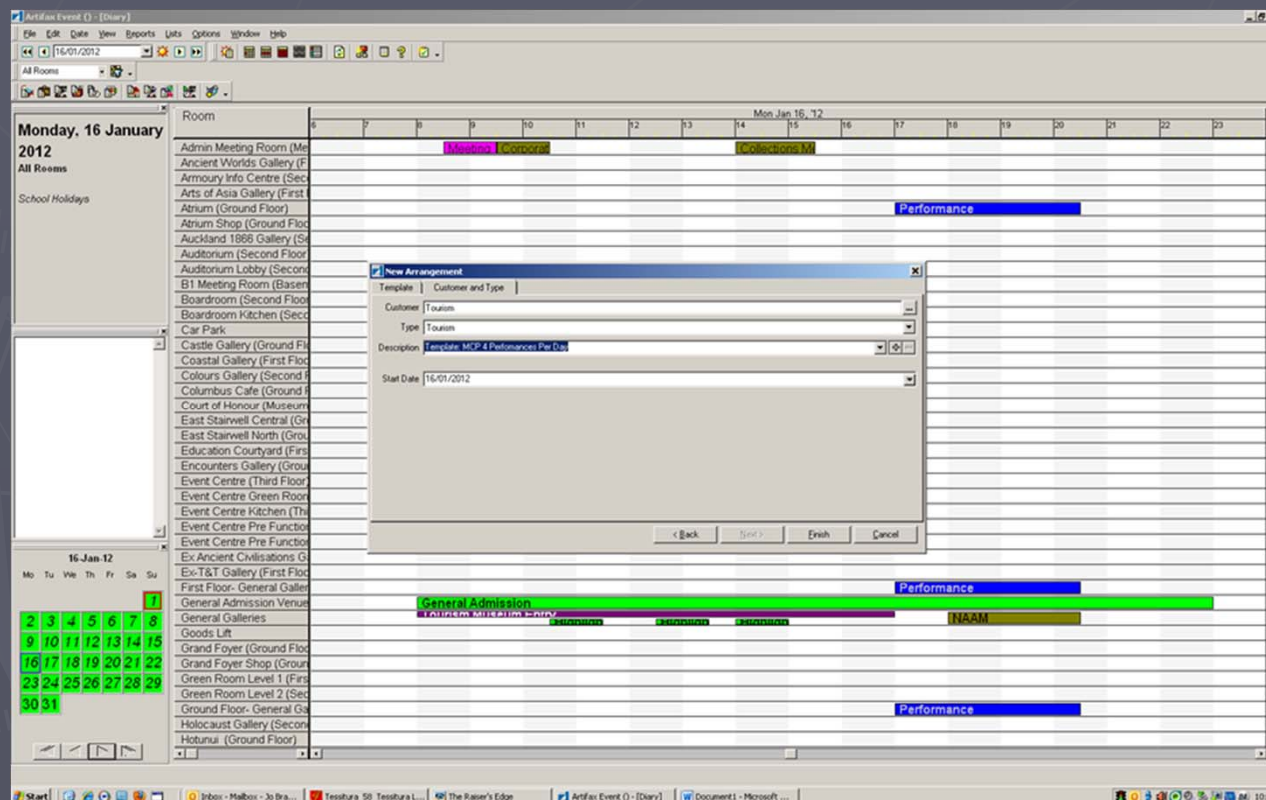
Artifax Event () - [Diary]

File Edit Date View Reports Lists Options Window Help

16/01/2012

All Rooms

Monday, 16 January 2012
All Rooms

School Holidays

16-Jan-12

| Mo | Tu | We | Th | Fr | Sa | Su |
|---|---|---|---|---|---|---|
| | | | | | | 1 |
| 2 | 3 | 4 | 5 | 6 | 7 | 8 |
| 9 | 10 | 11 | 12 | 13 | 14 | 15 |
| 16 | 17 | 18 | 19 | 20 | 21 | 22 |
| 23 | 24 | 25 | 26 | 27 | 28 | 29 |
| 30 | 31 | | | | | |

Room

Admin Meeting Room (Me
Ancient Worlds Gallery (F
Armoury Info Centre (Sec
Arts of Asia Gallery (First
Atrium (Ground Floor)
Atrium Shop (Ground Floo
Auckland 1866 Gallery (Se
Auditorium (Second Floor
Auditorium Lobby (Secon
B1 Meeting Room (Basem
Boardroom (Second Floor
Boardroom Kitchen (Seco
Car Park
Castle Gallery (Ground Fl
Coastal Gallery (First Floo
Colours Gallery (Second F
Columbus Cafe (Ground F
Court of Honour (Museum
East Stairwell Central (Gr
East Stairwell North (Grou
Education Courtyard (Firs
Encounters Gallery (Grou
Event Centre (Third Floor)
Event Centre Green Room
Event Centre Kitchen (Thi
Event Centre Pre Functio
Event Centre Pre Functio
Ex Ancient Civilisations G
Ex-T&T Gallery (First Floo
First Floor- General Galler
General Admission Venue
General Galleries
Goods Lift
Grand Foyer (Ground Floo
Grand Foyer Shop (Groun
Green Room Level 1 (Firs
Green Room Level 2 (Sec
Ground Floor- General Ga
Holocaust Gallery (Secon
Hotunui (Ground Floor)

Mon Jan 16, '12
6 7 8 9 10 11 12 13 14 15 16 17 18 19 20 21 22 23

Meeting Corporat Collections M
Performance
Performance
General Admission
Tourism Museum Entry
NAAM
Performance

New Arrangement
Template Customer and Type
Customer Tourism
Type Tourism
Description Template: MCP 4 Perfomances Per Day
Start Date 16/01/2012
< Back Next > Finish Cancel

Start Inbox - Mailbox - Jo Bra... Tessitura 58 Tessitura L... The Raiser's Edge Artifax Event () - [Diary] Document1 - Microsoft ...